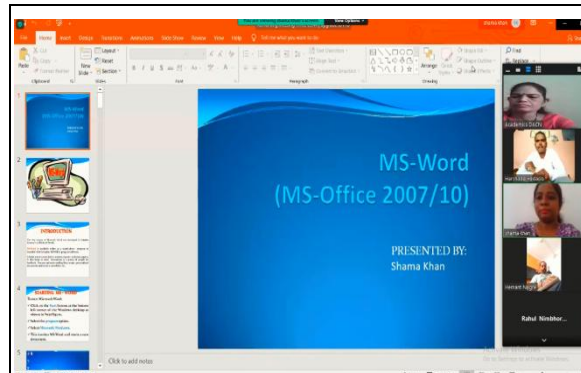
View Options

File Home Insert Design Transitions Animations Slide Show Review View Help Tell me what you want to do

Paste Cut Copy Format Painter Clipboard

New Slide Layout Reset Section Slides

Font

Paragraph

Drawing

Arrange Quick Styles

Find Replace

1

INTRODUCTION

STARTING MS - WORD

MS-Word
(MS-Office 2007/10)

PRESENTED BY:
Shama Khan

Click to add notes

Shama Khan

Rahul Nimbhor...

Go to Settings to activate Windows.